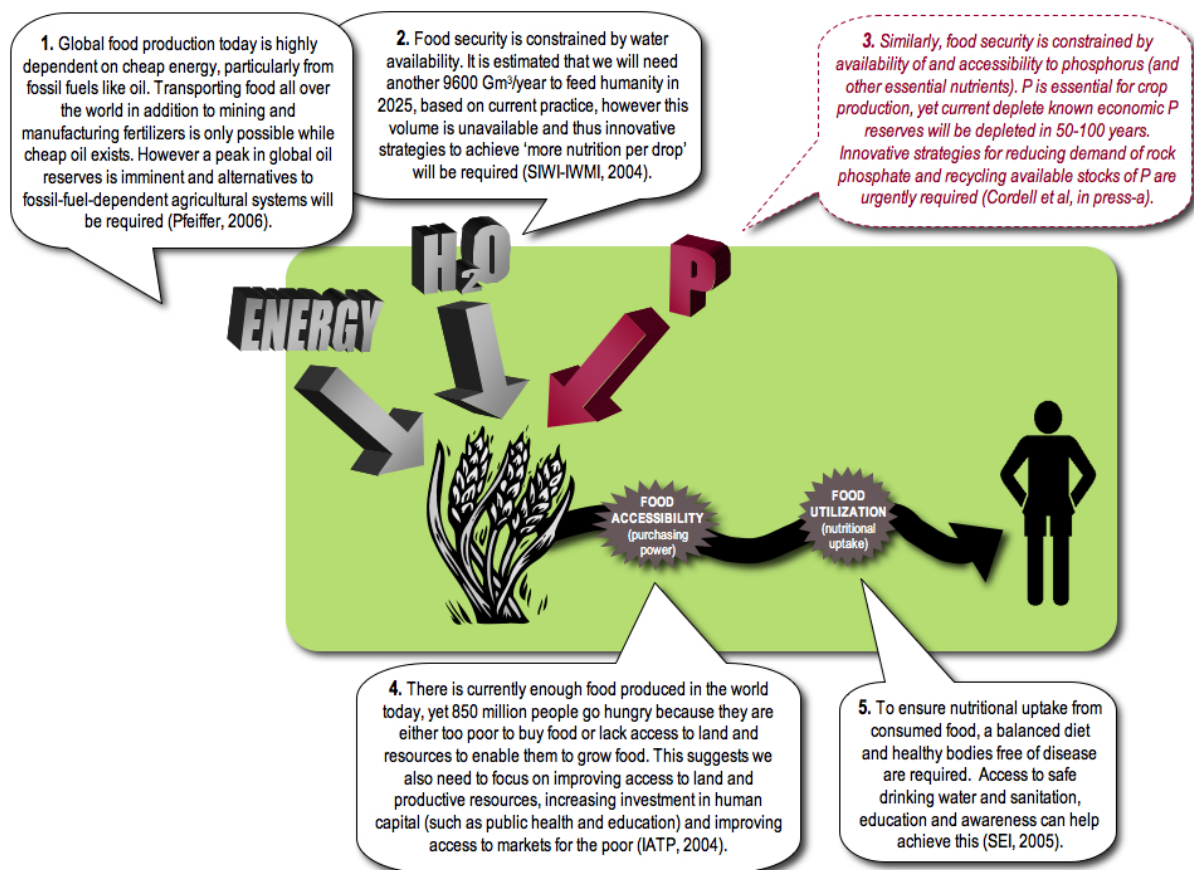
1. Global food production today is highly dependent on cheap energy, particularly from fossil fuels like oil. Transporting food all over the world in addition to mining and manufacturing fertilizers is only possible while cheap oil exists. However a peak in global oil reserves is imminent and alternatives to fossil-fuel-dependent agricultural systems will be required (Pfeiffer, 2006).

2. Food security is constrained by water availability. It is estimated that we will need another 9600 Gm$^3$/year to feed humanity in 2025, based on current practice, however this volume is unavailable and thus innovative strategies to achieve 'more nutrition per drop' will be required (SIWI-IWMI, 2004).

3. Similarly, food security is constrained by availability of and accessibility to phosphorus (and other essential nutrients). P is essential for crop production, yet current deplete known economic P reserves will be depleted in 50-100 years. Innovative strategies for reducing demand of rock phosphate and recycling available stocks of P are urgently required (Cordell et al, in press-a).

ENERGY

$H_2O$

P

FOOD ACCESSIBILITY (purchasing power)

FOOD UTILIZATION (nutritional uptake)

4. There is currently enough food produced in the world today, yet 850 million people go hungry because they are either too poor to buy food or lack access to land and resources to enable them to grow food. This suggests we also need to focus on improving access to land and productive resources, increasing investment in human capital (such as public health and education) and improving access to markets for the poor (IATP, 2004).

5. To ensure nutritional uptake from consumed food, a balanced diet and healthy bodies free of disease are required. Access to safe drinking water and sanitation, education and awareness can help achieve this (SEI, 2005).